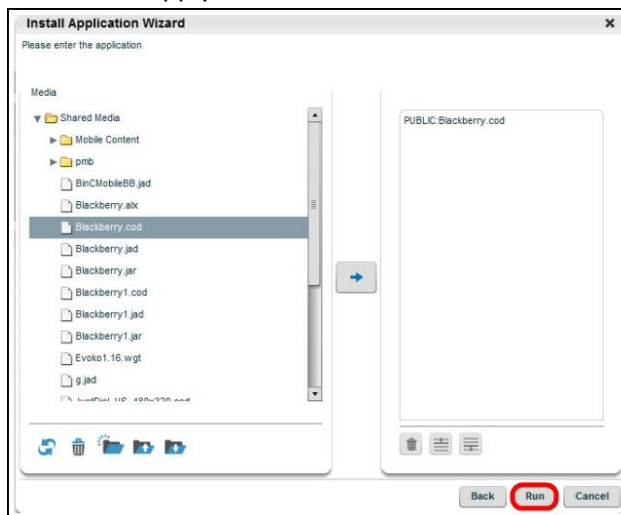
Install Application Wizard
×
Please enter the application

Media
Shared Media
Mobile Content
pmb
BinCMobileBB.jad
Blackberry.alx
Blackberry.cod
Blackberry.jad
Blackberry.jar
Blackberry1.cod
Blackberry1.jad
Blackberry1.jar
Evoko1.16.wgt
g.jad
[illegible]

PUBLIC:Blackberry.cod

Back
Run
Cancel